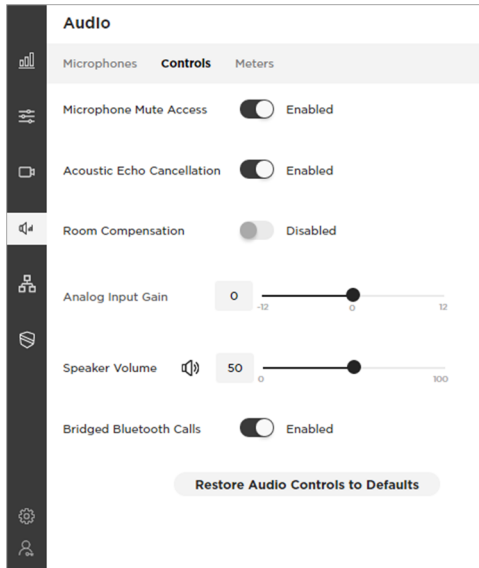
Audio

Microphones Controls Meters

Microphone Mute Access Enabled

Acoustic Echo Cancellation Enabled

Room Compensation Disabled

Analog Input Gain 0 -12 0 12

Speaker Volume 50 0 100

Bridged Bluetooth Calls Enabled

Restore Audio Controls to Defaults